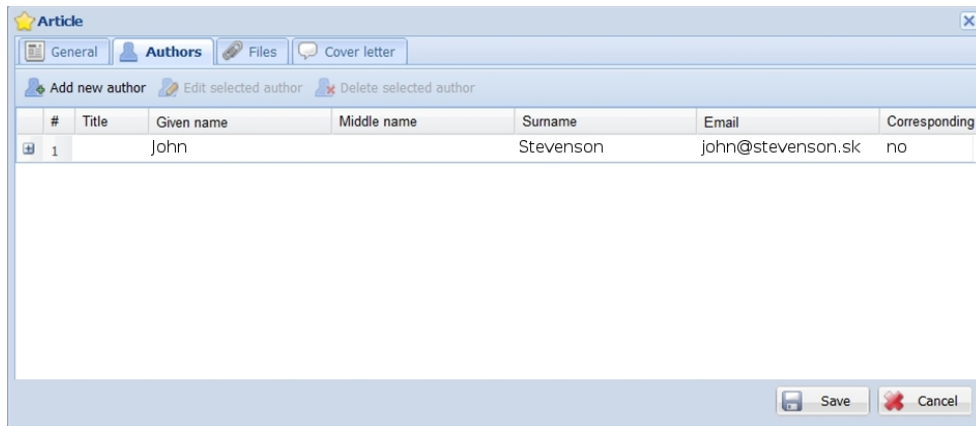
Article

General | Authors | Files | Cover letter

Add new author | Edit selected author | Delete selected author

| | # | Title | Given name | Middle name | Surname | Email | Corresponding |
|---|---|---|---|---|---|---|---|
| + | 1 | | John | | Stevenson | john@stevenson.sk | no |

Save | Cancel